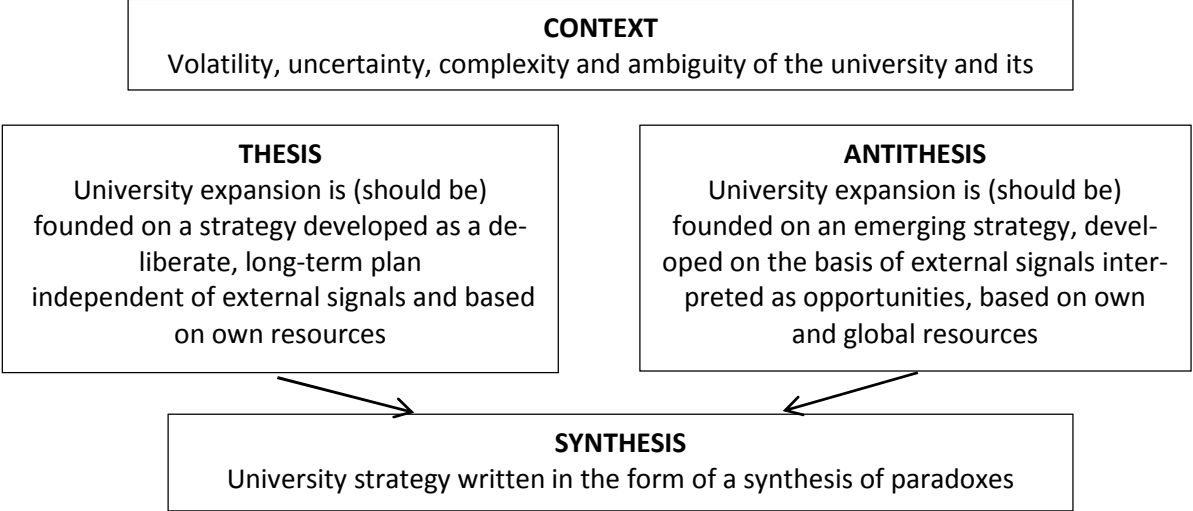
CONTEXT
Volatility, uncertainty, complexity and ambiguity of the university and its

THESIS
University expansion is (should be) founded on a strategy developed as a deliberate, long-term plan independent of external signals and based on own resources

ANTITHESIS
University expansion is (should be) founded on an emerging strategy, developed on the basis of external signals interpreted as opportunities, based on own and global resources

SYNTHESIS
University strategy written in the form of a synthesis of paradoxes